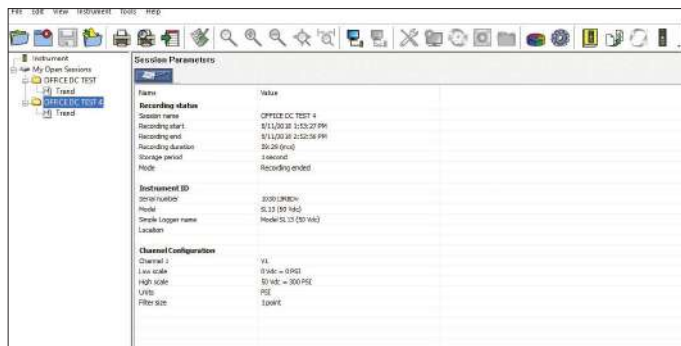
File Edit View Instrument Tools Help

Instrument
My Open Sessions
OFFICE DC TEST
Trend
OFFICE DC TEST 4
Trend

Session Parameters

| Name | Value |
|---|---|
| **Recording status** | |
| Session name | OFFICE DC TEST 4 |
| Recording start | 8/11/2018 1:53:27 PM |
| Recording end | 8/11/2018 2:52:56 PM |
| Recording duration | 59:29 (mn:s) |
| Storage period | 1 second |
| Mode | Recording ended |
| **Instrument ID** | |
| Serial number | 1030139BDV |
| Model | SL15 (50 Vdc) |
| Simple Logger name | Model SL15 (50 Vdc) |
| Location | |
| **Channel Configuration** | |
| Channel 1 | V1 |
| Low scale | 0 Vdc = 0 PSI |
| High scale | 50 Vdc = 300 PSI |
| Units | PSI |
| Filter size | 1 point |